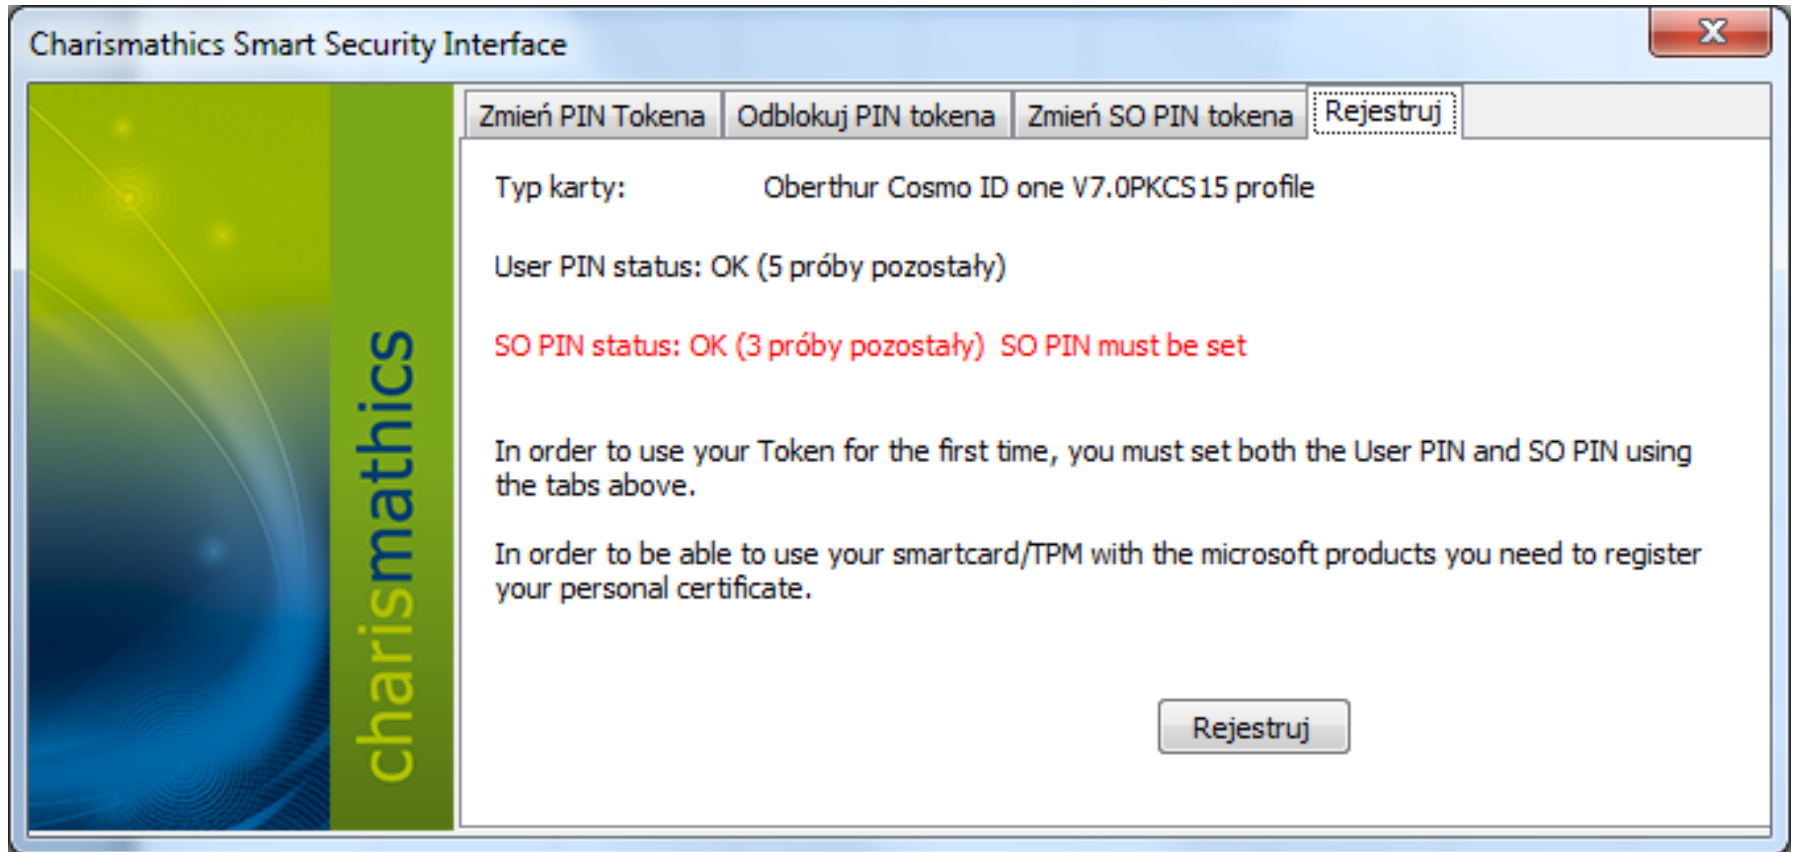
Charismathics Smart Security Interface

charismathics

Zmień PIN Tokena | Odblokuj PIN tokena | Zmień SO PIN tokena | Rejestruj

Typ karty: Oberthur Cosmo ID one V7.0PKCS15 profile

User PIN status: OK (5 próby pozostały)

SO PIN status: OK (3 próby pozostały) SO PIN must be set

In order to use your Token for the first time, you must set both the User PIN and SO PIN using the tabs above.

In order to be able to use your smartcard/TPM with the microsoft products you need to register your personal certificate.

Rejestruj